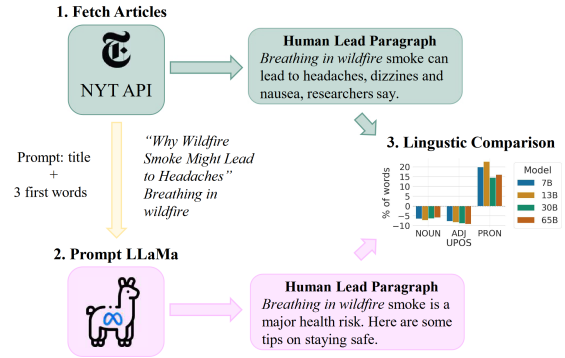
1. Fetch Articles

NYT API

Human Lead Paragraph
*Breathing in wildfire* smoke can lead to headaches, dizzines and nausea, researchers say.

Prompt: title + 3 first words

*"Why Wildfire Smoke Might Lead to Headaches" Breathing in wildfire*

3. Lingustic Comparison

| Model |
|---|
| 7B |
| 13B |
| 30B |
| 65B |

% of words

20
15
10
5
0
−5
−10

NOUN ADJ PRON
UPOS

2. Prompt LLaMa

Human Lead Paragraph
*Breathing in wildfire* smoke is a major health risk. Here are some tips on staying safe.